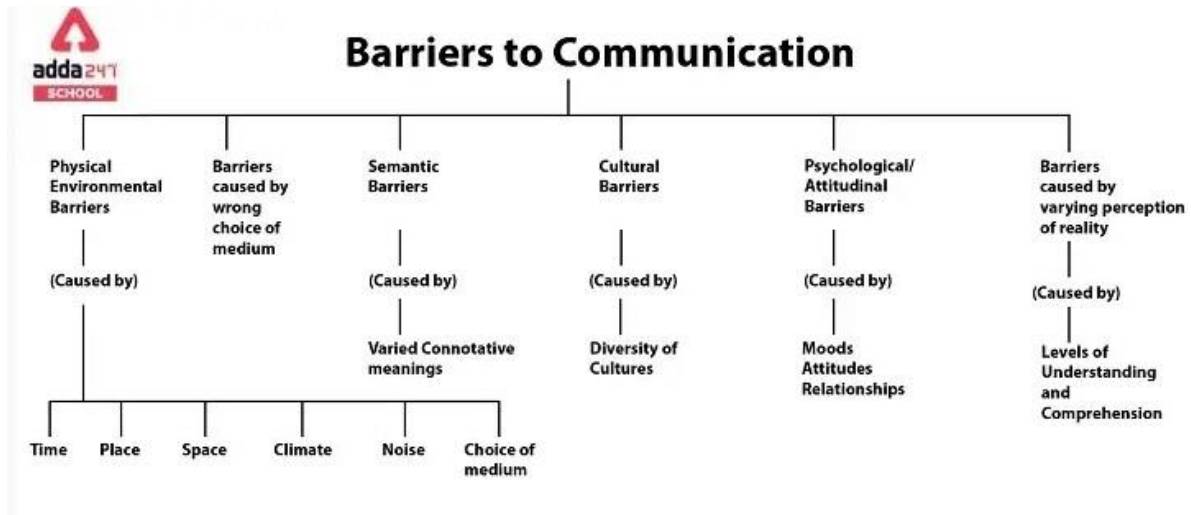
adda247
SCHOOL

Barriers to Communication

Physical Environmental Barriers

(Caused by)

Time

Place

Space

Climate

Noise

Choice of medium

Barriers caused by wrong choice of medium

Semantic Barriers

(Caused by)

Varied Connotative meanings

Cultural Barriers

(Caused by)

Diversity of Cultures

Psychological/ Attitudinal Barriers

(Caused by)

Moods
Attitudes
Relationships

Barriers caused by varying perception of reality

(Caused by)

Levels of Understanding and Comprehension